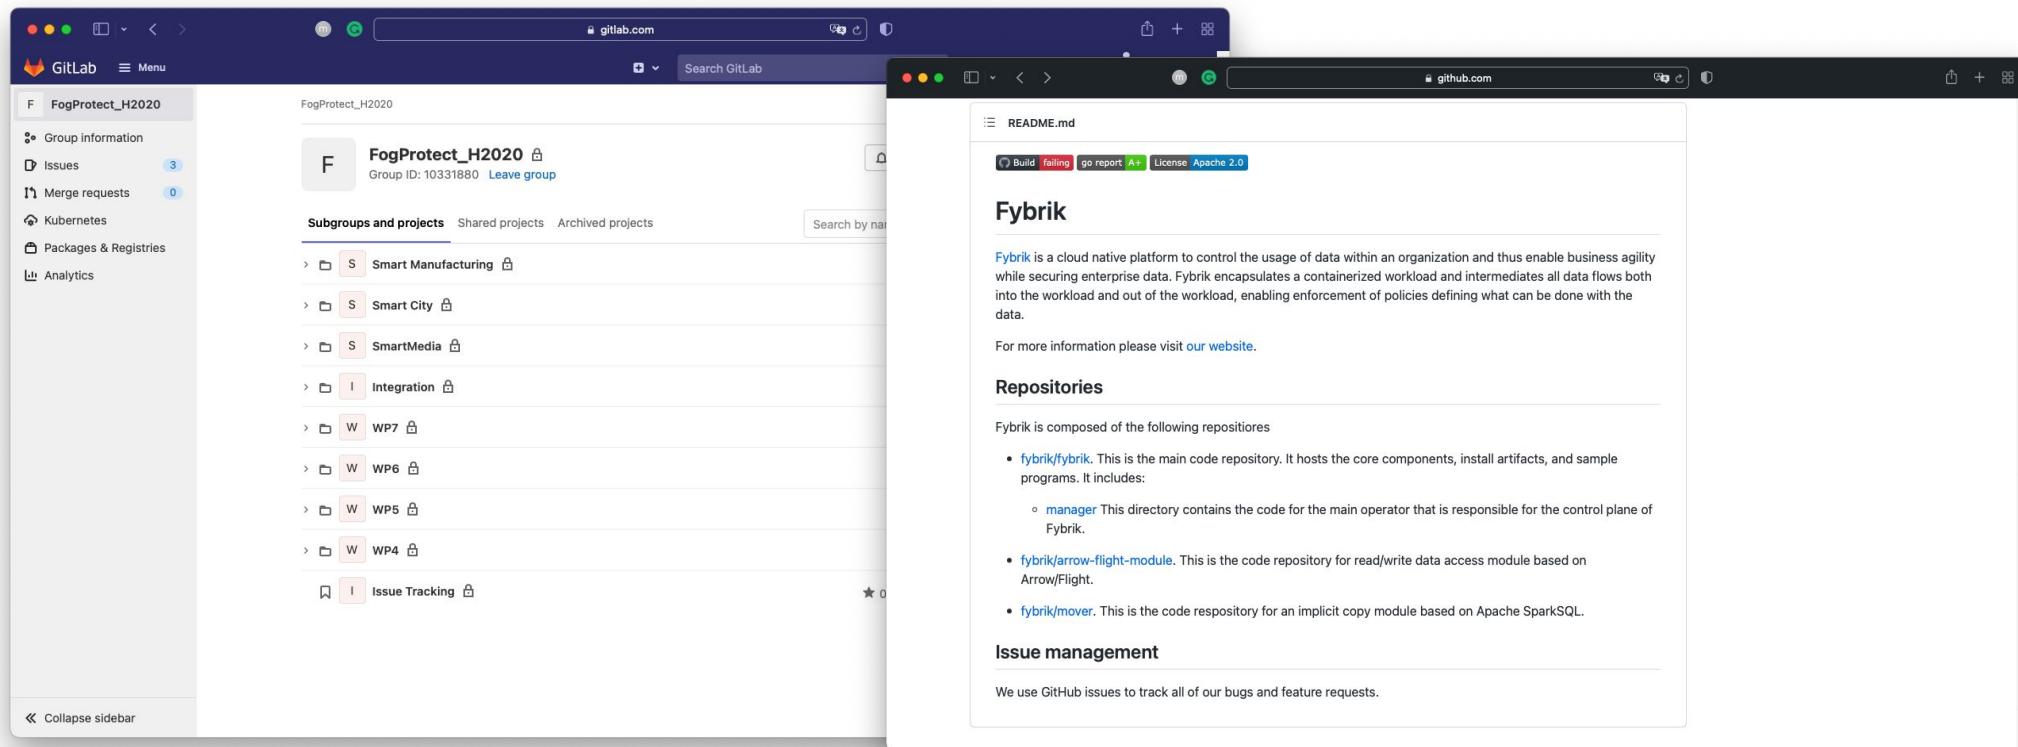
gitlab.com

GitLab Menu

Search GitLab

F FogProtect_H2020

Group information

Issues 3

Merge requests 0

Kubernetes

Packages & Registries

Analytics

Collapse sidebar

FogProtect_H2020

F

FogProtect_H2020

Group ID: 10331880 Leave group

Subgroups and projects Shared projects Archived projects

Search by nar

S Smart Manufacturing

S Smart City

S SmartMedia

I Integration

W WP7

W WP6

W WP5

W WP4

I Issue Tracking

0

github.com

README.md

Build failing go report A+ License Apache 2.0

Fybrik

Fybrik is a cloud native platform to control the usage of data within an organization and thus enable business agility while securing enterprise data. Fybrik encapsulates a containerized workload and intermediates all data flows both into the workload and out of the workload, enabling enforcement of policies defining what can be done with the data.

For more information please visit our website.

Repositories

Fybrik is composed of the following repositiores

- fybrik/fybrik. This is the main code repository. It hosts the core components, install artifacts, and sample programs. It includes:
  - manager This directory contains the code for the main operator that is responsible for the control plane of Fybrik.
- fybrik/arrow-flight-module. This is the code repository for read/write data access module based on Arrow/Flight.
- fybrik/mover. This is the code respository for an implicit copy module based on Apache SparkSQL.

Issue management

We use GitHub issues to track all of our bugs and feature requests.